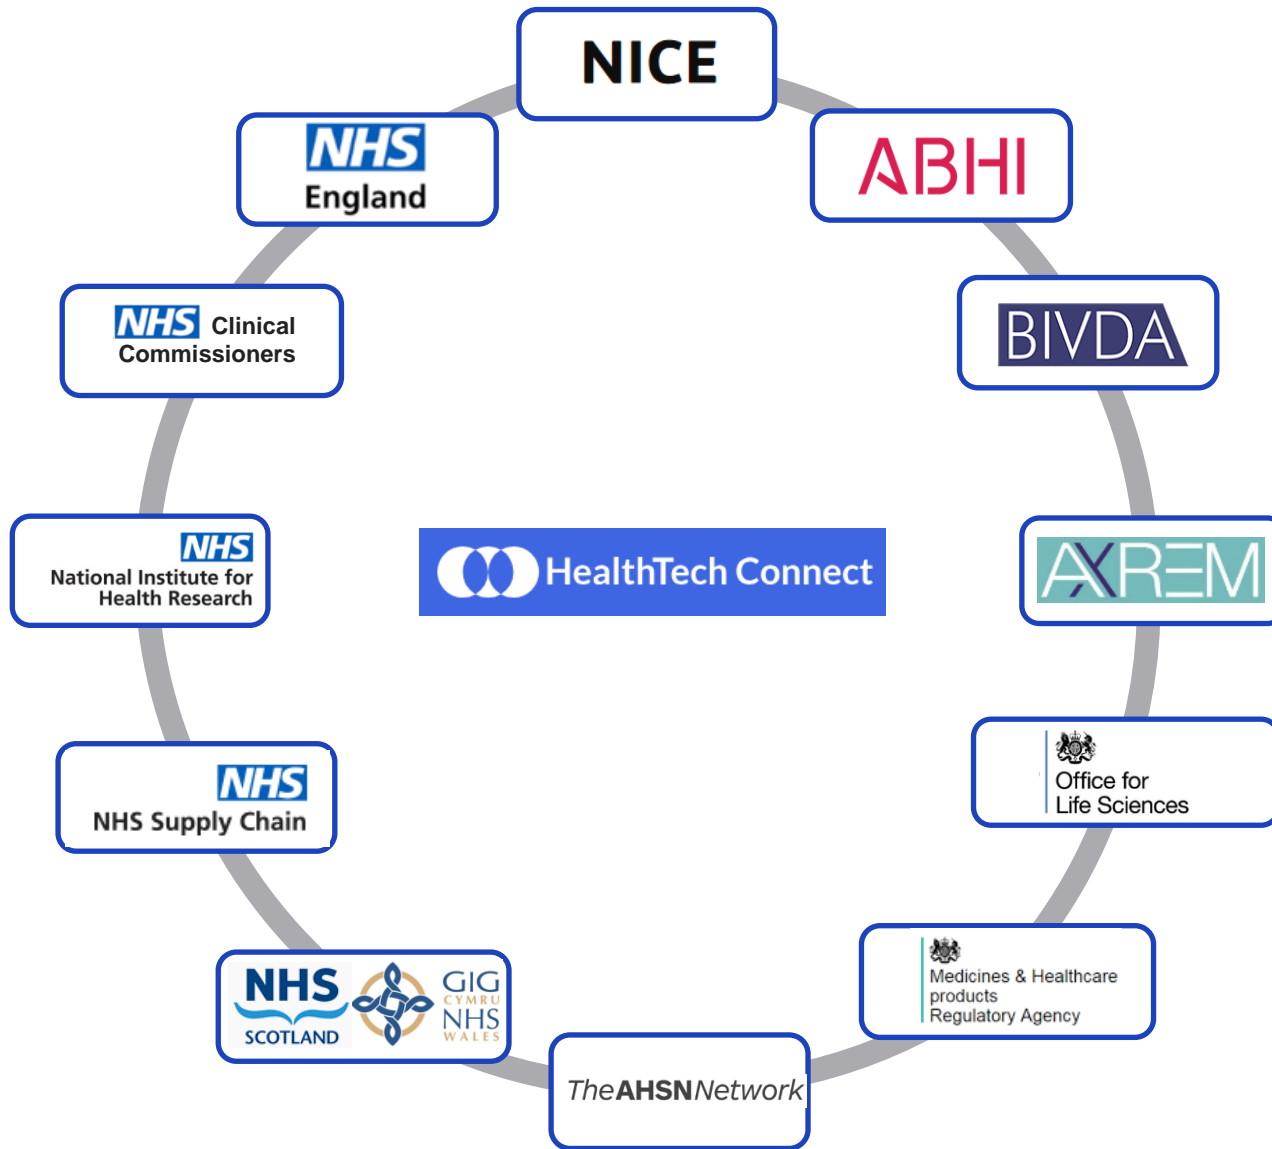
NICE

ABHI

BIVDA

AXREM

Office for Life Sciences

Medicines & Healthcare products Regulatory Agency

TheAHSNNetwork

NHS SCOTLAND GIG CYMRU NHS WALES

NHS NHS Supply Chain

NHS National Institute for Health Research

NHS Clinical Commissioners

NHS England

HealthTech Connect